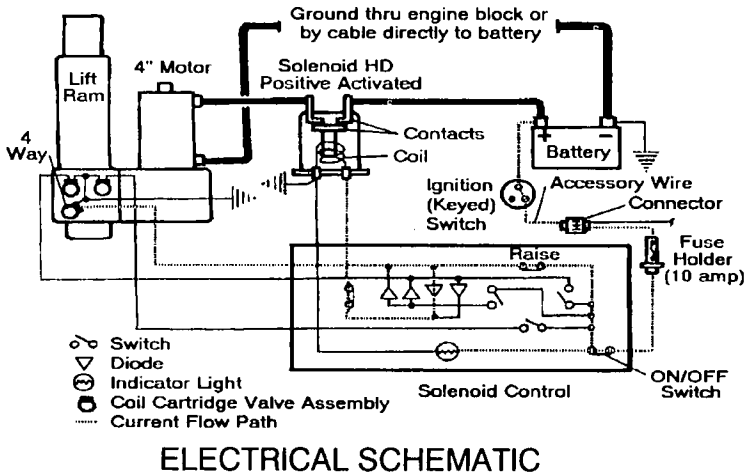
Ground thru engine block or by cable directly to battery

Lift Ram

4" Motor

Solenoid HD Positive Activated

4 Way

Contacts

Coil

+

-

Battery

Ignition (Keyed) Switch

Accessory Wire

Connector

Fuse Holder (10 amp)

Raise

Switch

Diode

Indicator Light

Coil Cartridge Valve Assembly

Current Flow Path

Solenoid Control

ON/OFF Switch

ELECTRICAL SCHEMATIC